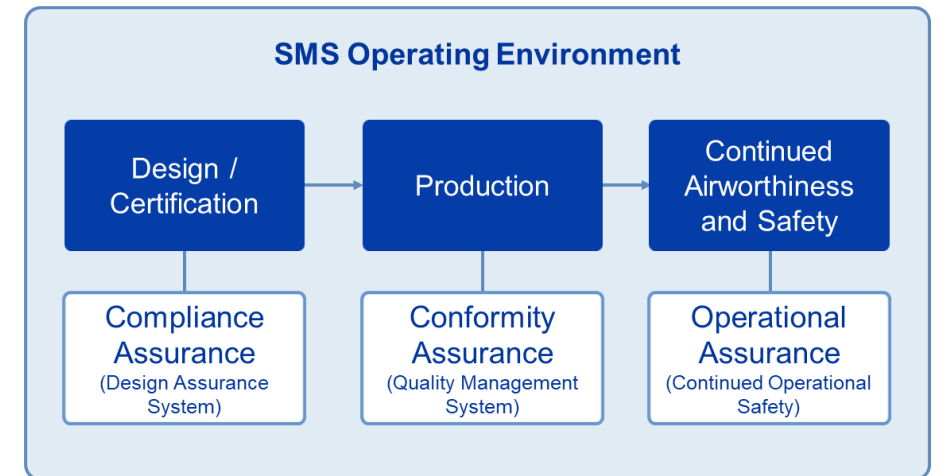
SMS Operating Environment

Design / Certification

Production

Continued Airworthiness and Safety

Compliance Assurance
(Design Assurance System)

Conformity Assurance
(Quality Management System)

Operational Assurance
(Continued Operational Safety)